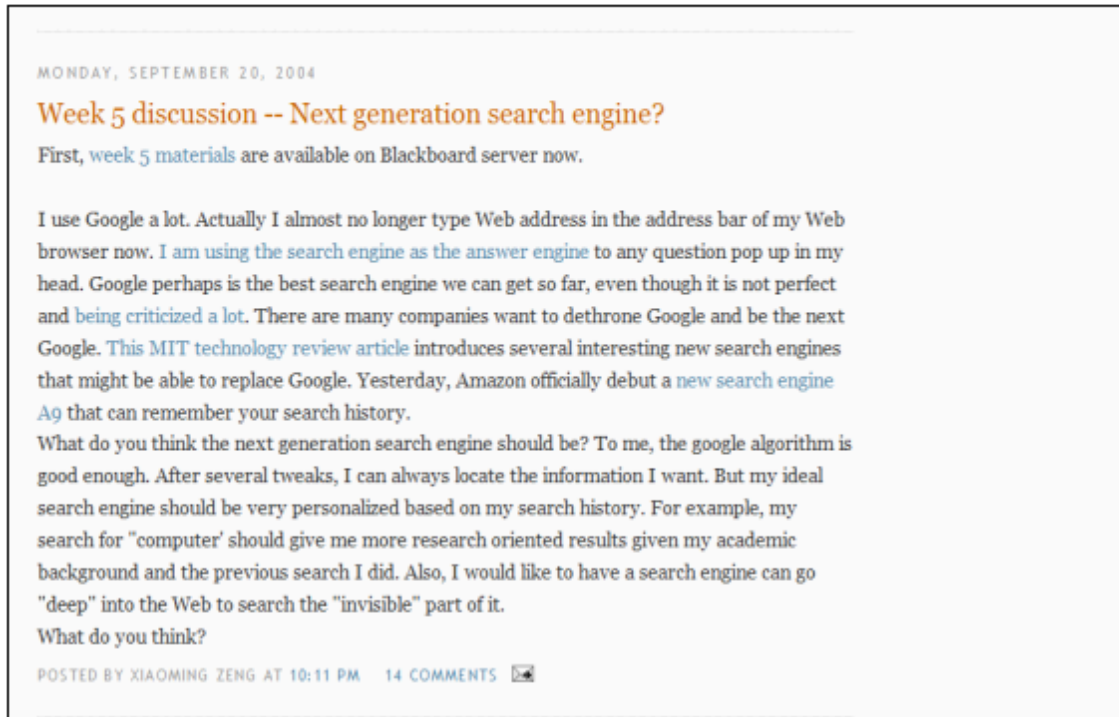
MONDAY, SEPTEMBER 20, 2004

Week 5 discussion -- Next generation search engine?

First, week 5 materials are available on Blackboard server now.

I use Google a lot. Actually I almost no longer type Web address in the address bar of my Web browser now. I am using the search engine as the answer engine to any question pop up in my head. Google perhaps is the best search engine we can get so far, even though it is not perfect and being criticized a lot. There are many companies want to dethrone Google and be the next Google. This MIT technology review article introduces several interesting new search engines that might be able to replace Google. Yesterday, Amazon officially debut a new search engine A9 that can remember your search history.
What do you think the next generation search engine should be? To me, the google algorithm is good enough. After several tweaks, I can always locate the information I want. But my ideal search engine should be very personalized based on my search history. For example, my search for "computer' should give me more research oriented results given my academic background and the previous search I did. Also, I would like to have a search engine can go "deep" into the Web to search the "invisible" part of it.
What do you think?

POSTED BY XIAOMING ZENG AT 10:11 PM 14 COMMENTS